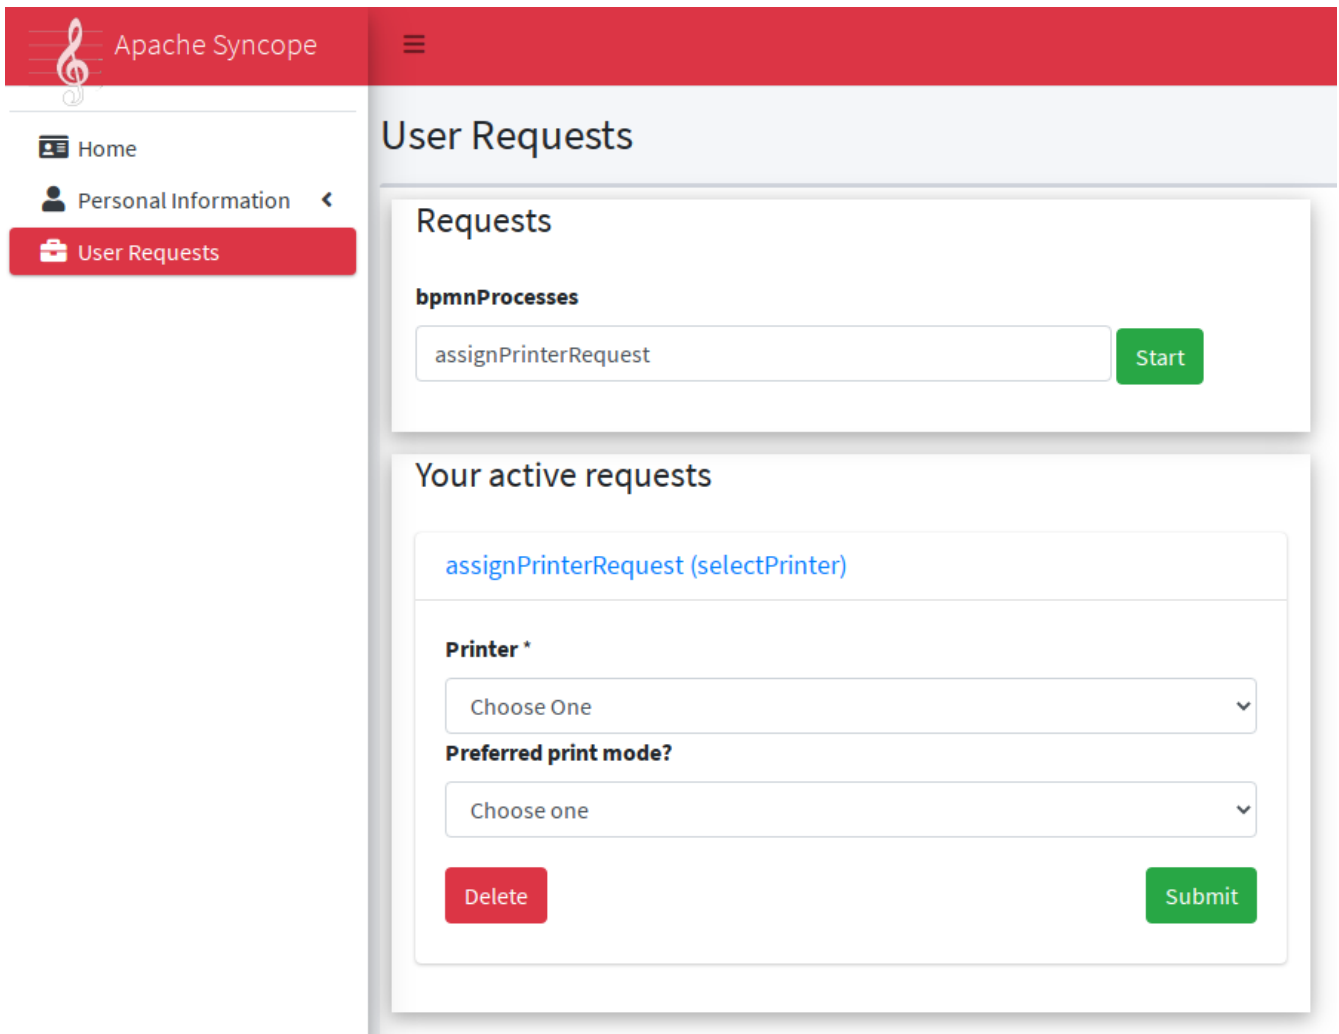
Apache Syncope

Home
Personal Information
User Requests

User Requests

Requests

bpmnProcesses

assignPrinterRequest

Start

Your active requests

assignPrinterRequest (selectPrinter)

Printer *

Choose One

Preferred print mode?

Choose one

Delete

Submit